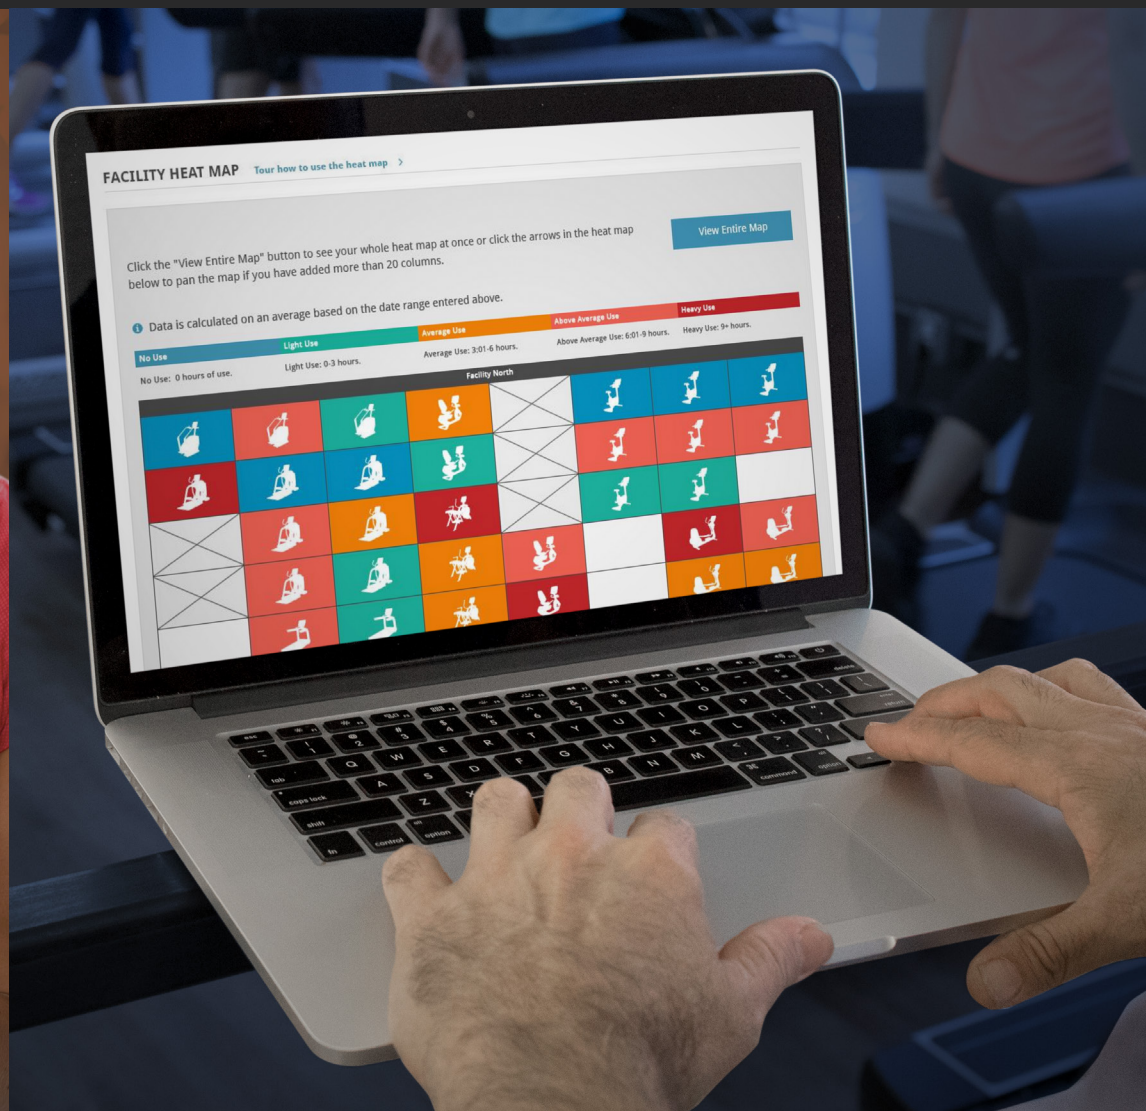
FACILITY HEAT MAP Tour how to use the heat map >

Click the "View Entire Map" button to see your whole heat map at once or click the arrows in the heat map below to pan the map if you have added more than 20 columns.

View Entire Map

Data is calculated on an average based on the date range entered above.

| No Use | Light Use | Average Use | Above Average Use | Heavy Use |
|---|---|---|---|---|
| No Use: 0 hours of use. | Light Use: 0-3 hours. | Average Use: 3:01-6 hours. | Above Average Use: 6:01-9 hours. | Heavy Use: 9+ hours. |

Facility North

esc
tab
caps lock
shift
fn
control
option
command
option
Q W E R T Y U I O P
A S D F G H J K L
Z X C V B N M
delete